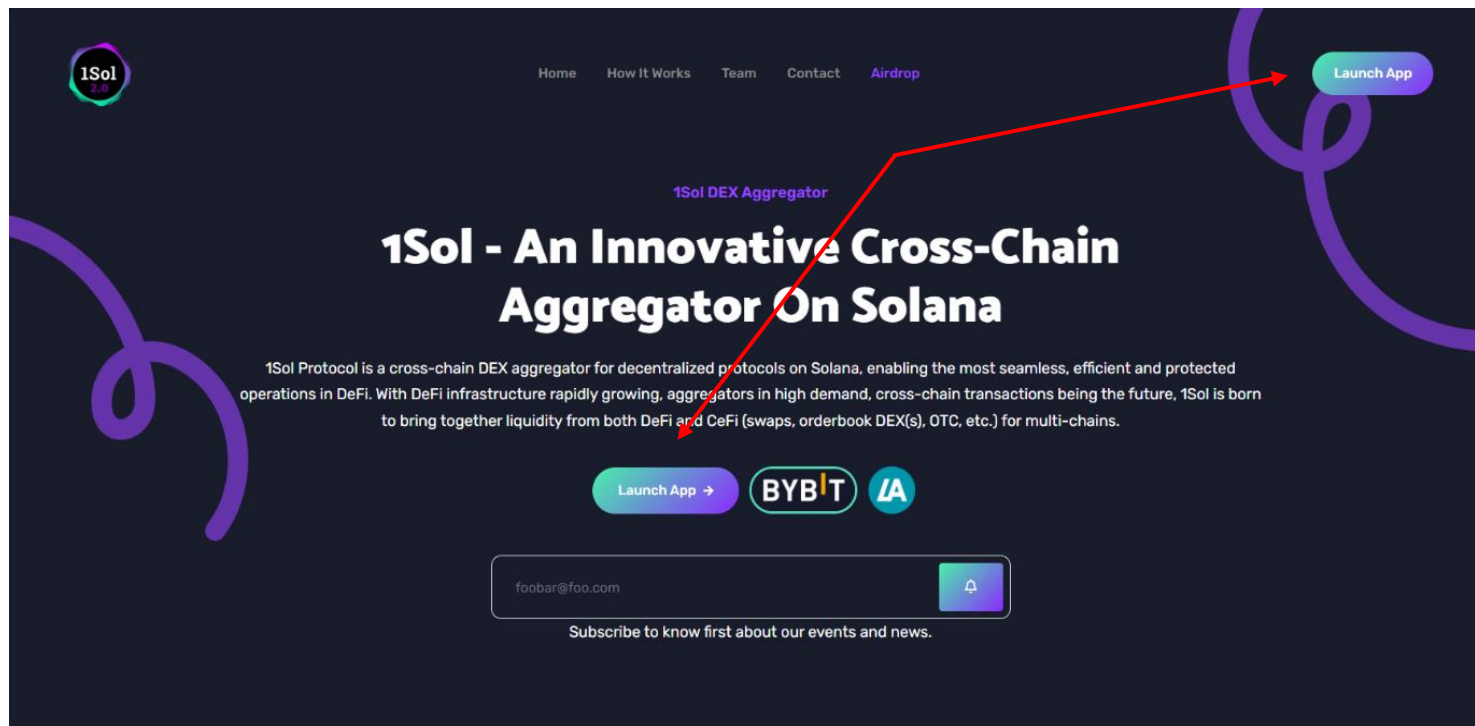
1Sol 2.0

Home How It Works Team Contact Airdrop

Launch App

1Sol DEX Aggregator

1Sol - An Innovative Cross-Chain Aggregator On Solana

1Sol Protocol is a cross-chain DEX aggregator for decentralized protocols on Solana, enabling the most seamless, efficient and protected operations in DeFi. With DeFi infrastructure rapidly growing, aggregators in high demand, cross-chain transactions being the future, 1Sol is born to bring together liquidity from both DeFi and CeFi (swaps, orderbook DEX(s), OTC, etc.) for multi-chains.

Launch App →

BYBIT

LA

foobar@foo.com

Subscribe to know first about our events and news.